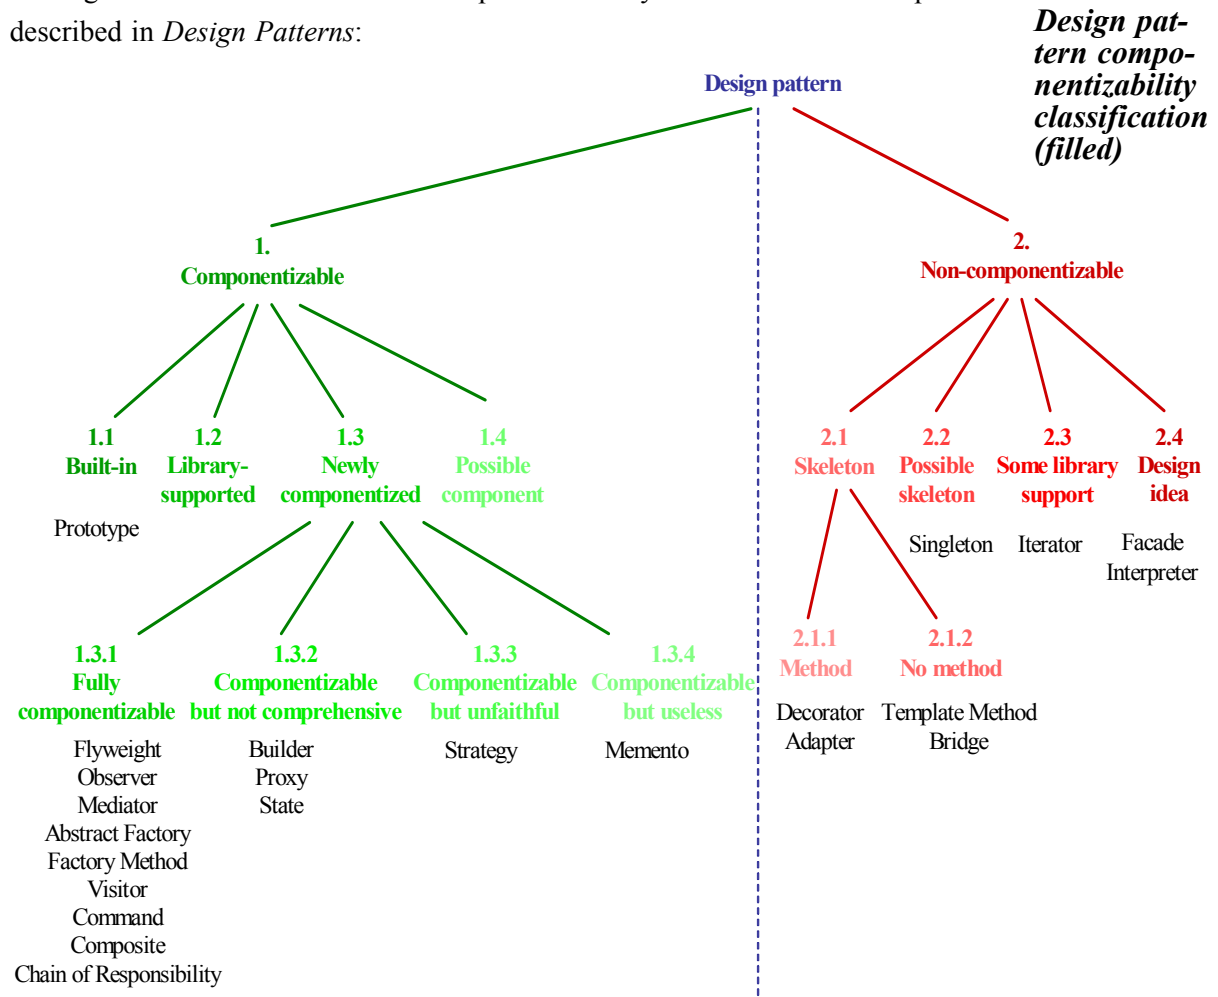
described in *Design Patterns*:

Design pattern componentizability classification (filled)

Design pattern

1. Componentizable

2. Non-componentizable

1.1 Built-in

Prototype

1.2 Library-supported

1.3 Newly componentized

1.4 Possible component

2.1 Skeleton

2.2 Possible skeleton

Singleton

2.3 Some library support

Iterator

2.4 Design idea

Facade
Interpreter

1.3.1 Fully componentizable

Flyweight
Observer
Mediator
Abstract Factory
Factory Method
Visitor
Command
Composite
Chain of Responsibility

1.3.2 Componentizable but not comprehensive

Builder
Proxy
State

1.3.3 Componentizable but unfaithful

Strategy

1.3.4 Componentizable but useless

Memento

2.1.1 Method

Decorator
Adapter

2.1.2 No method

Template Method
Bridge